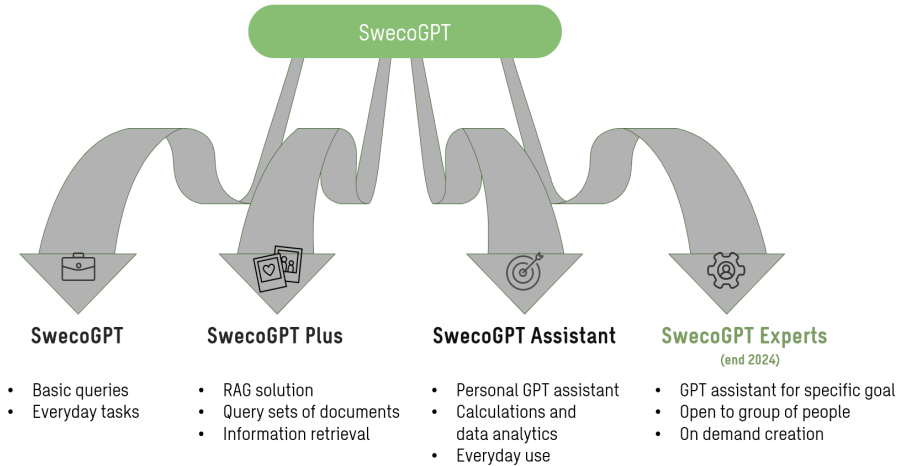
SwecoGPT

SwecoGPT

- Basic queries
- Everyday tasks

SwecoGPT Plus

- RAG solution
- Query sets of documents
- Information retrieval

SwecoGPT Assistant

- Personal GPT assistant
- Calculations and data analytics
- Everyday use

SwecoGPT Experts
(end 2024)

- GPT assistant for specific goal
- Open to group of people
- On demand creation